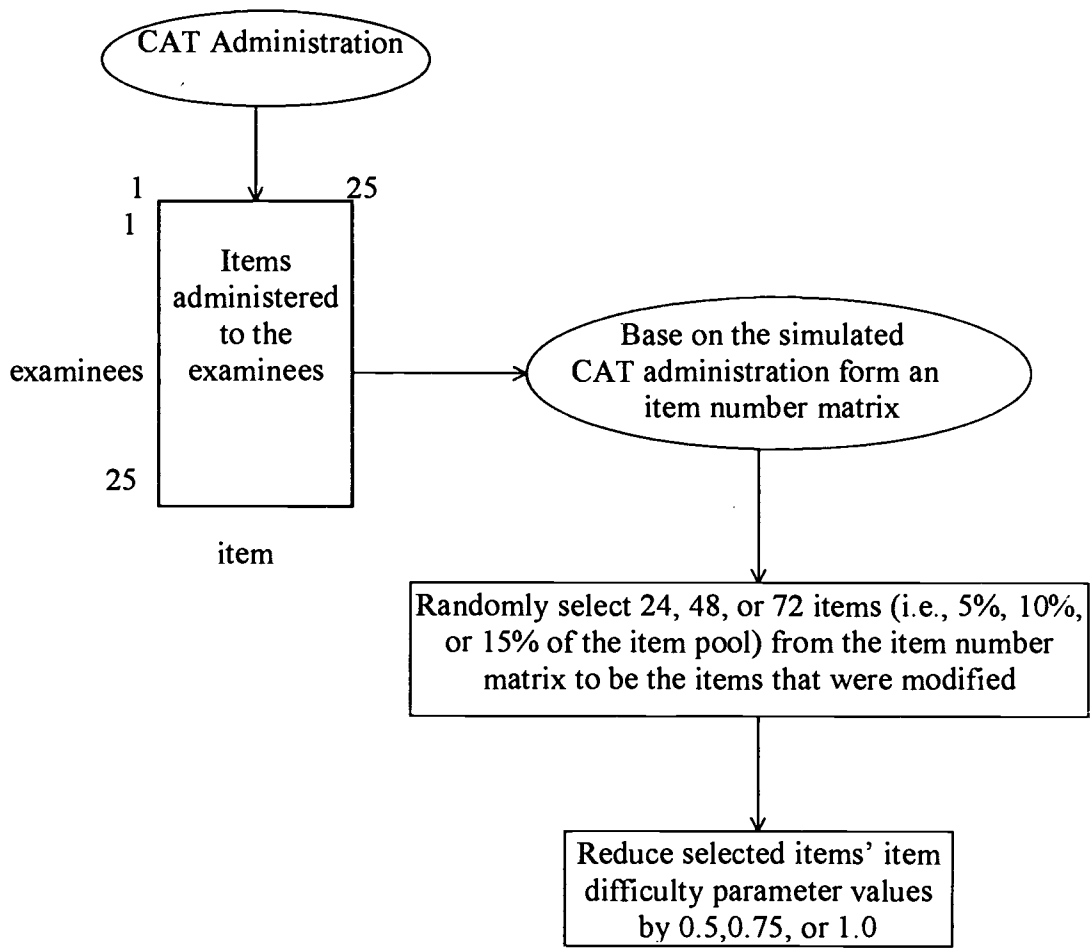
CAT Administration

1

25

1

Items administered to the examinees

examinees

25

item

Base on the simulated CAT administration form an item number matrix

Randomly select 24, 48, or 72 items (i.e., 5%, 10%, or 15% of the item pool) from the item number matrix to be the items that were modified

Reduce selected items' item difficulty parameter values by 0.5,0.75, or 1.0